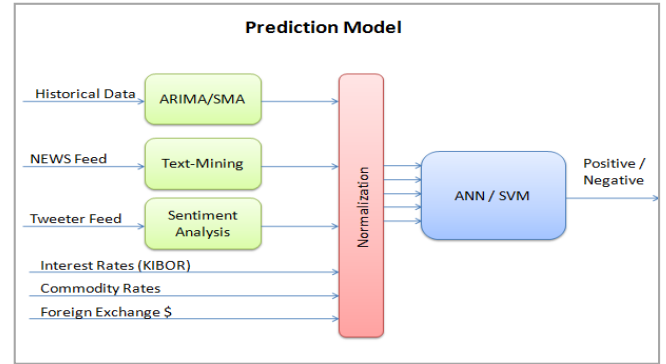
Prediction Model

Historical Data

ARIMA/SMA

NEWS Feed

Text-Mining

Tweeter Feed

Sentiment Analysis

Interest Rates (KIBOR)

Commodity Rates

Foreign Exchange $

Normalization

ANN / SVM

Positive / Negative